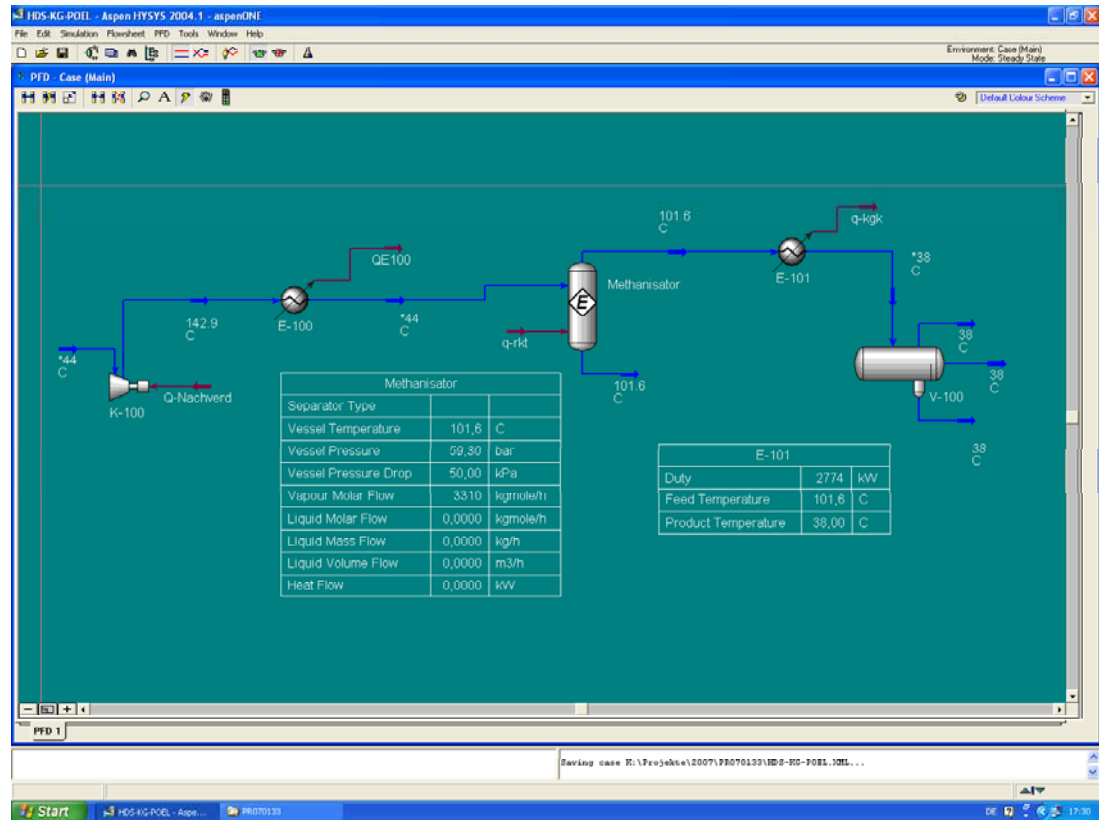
HDS-KG-POEL - Aspen HYSYS 2004.1 - aspenONE

File Edit Simulation Flowsheet PFD Tools Window Help

Environment: Case (Main)
Mode: Steady State

PFD - Case (Main)

Default Colour Scheme

101.6
C

q-kgk

QE100

*38
C

Methanisator

E-101

142.9
C

E-100

*44
C

q-rkt

38
C

*44
C

38
C

101.6
C

K-100

Q-Nachverd

V-100

38
C

| Methanisator | | |
|---|---|---|
| Separator Type | | |
| Vessel Temperature | 101,6 | C |
| Vessel Pressure | 59,30 | bar |
| Vessel Pressure Drop | 50,00 | kPa |
| Vapour Molar Flow | 3310 | kgmole/h |
| Liquid Molar Flow | 0,0000 | kgmole/h |
| Liquid Mass Flow | 0,0000 | kg/h |
| Liquid Volume Flow | 0,0000 | m3/h |
| Heat Flow | 0,0000 | kW |

| E-101 | | |
|---|---|---|
| Duty | 2774 | kW |
| Feed Temperature | 101,6 | C |
| Product Temperature | 38,00 | C |

PFD 1

Saving case K:\Projekte\2007\PR070133\HDS-KG-POEL.XML...

Start

HDS-KG-POEL - Aspe...

PR070133

DE

17:30